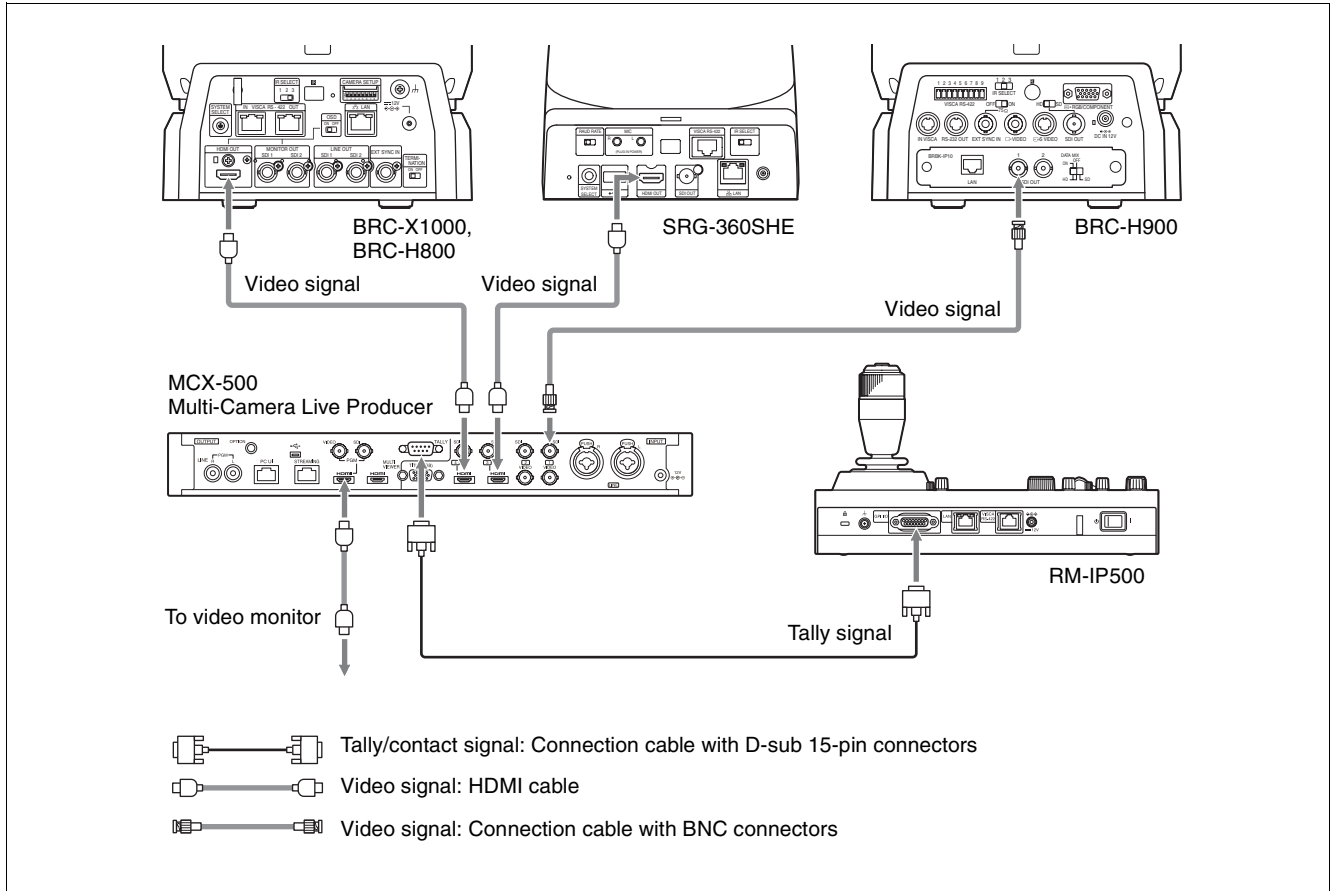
BRC-X1000,
BRC-H800

SRG-360SHE

BRC-H900

Video signal

Video signal

Video signal

MCX-500
Multi-Camera Live Producer

RM-IP500

To video monitor

Tally signal

Tally/contact signal: Connection cable with D-sub 15-pin connectors

Video signal: HDMI cable

Video signal: Connection cable with BNC connectors